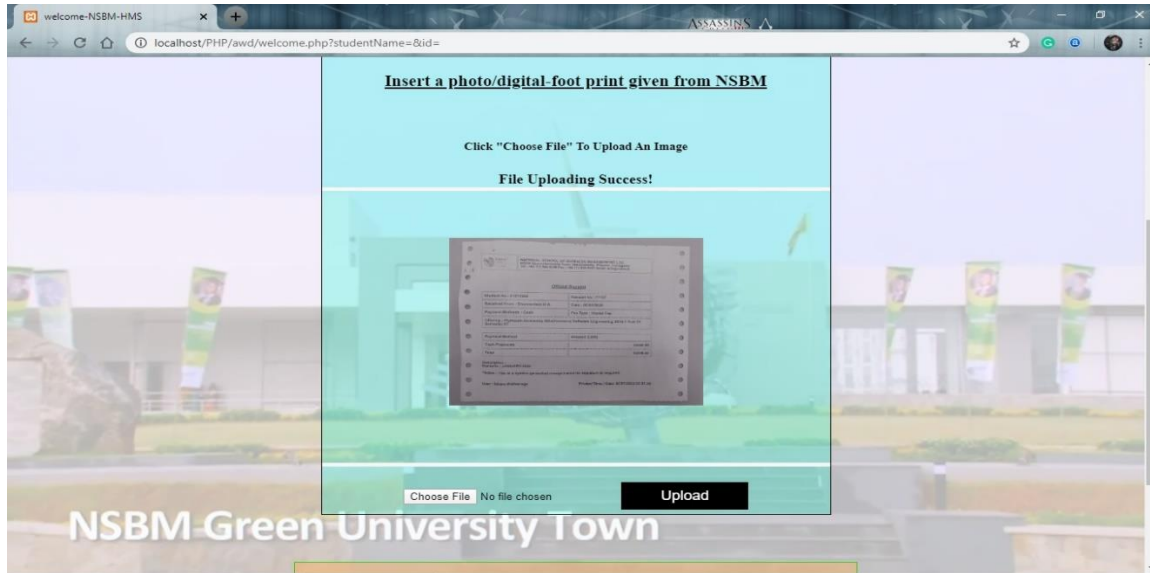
welcome-NSBM-HMS

localhost/PHP/awd/welcome.php?studentName=&id=

ASSASSINS

Insert a photo/digital-foot print given from NSBM

Click "Choose File" To Upload An Image

File Uploading Success!

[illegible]

Choose File No file chosen

Upload

NSBM Green University Town